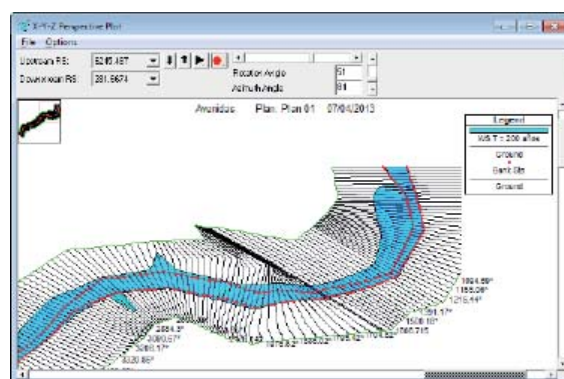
X-Y-Z Perspective Plot
File Options
Upstream RS: 5246.487
Downstream RS: 281.5674
Rotation Angle 51
Azimuth Angle 61
Avenidas Plan: Plan 01 07/04/2013
Legend
WS T: 200 años
Ground
Bank Sta
Ground
1894.89*
1155.08*
1215.44*
831.17*
1506.18*
1560.715
2684.3*
3080.57*
3080.57*
3320.86*
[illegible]